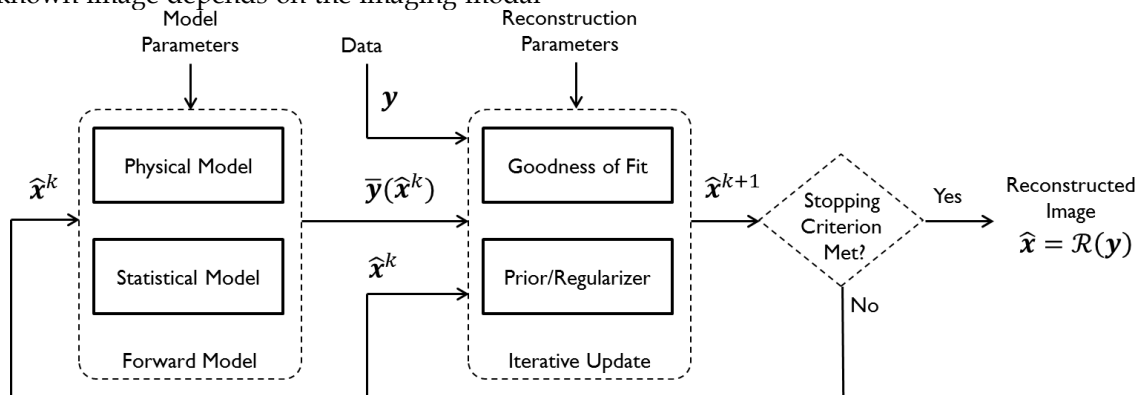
known image depends on the imaging modal

Model Parameters

Data

$\boldsymbol{y}$

Reconstruction Parameters

$\hat{\boldsymbol{x}}^k$

Physical Model

Statistical Model

Forward Model

$\bar{\boldsymbol{y}}(\hat{\boldsymbol{x}}^k)$

$\hat{\boldsymbol{x}}^k$

Goodness of Fit

Prior/Regularizer

Iterative Update

$\hat{\boldsymbol{x}}^{k+1}$

Stopping Criterion Met?

Yes

No

Reconstructed Image

$\hat{\boldsymbol{x}} = \mathcal{R}(\boldsymbol{y})$